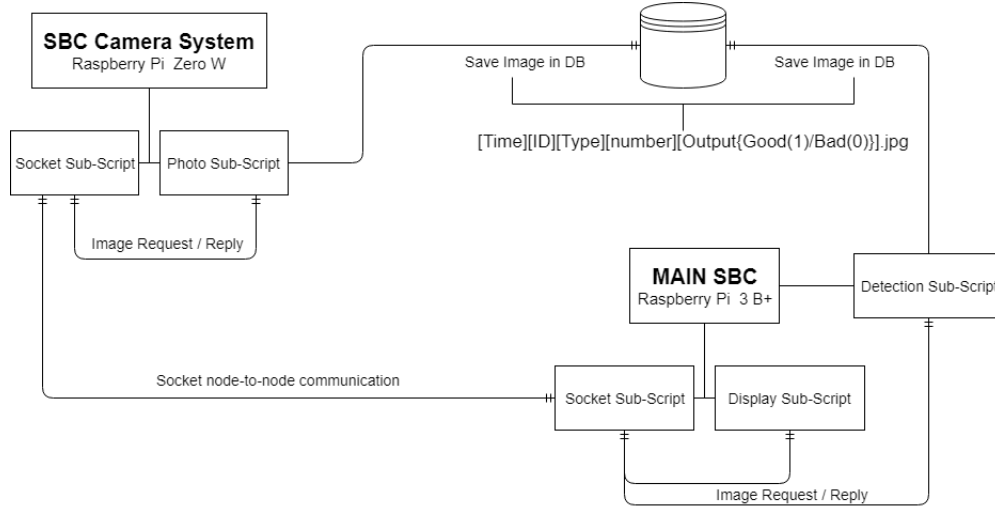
SBC Camera System
Raspberry Pi Zero W

Socket Sub-Script

Photo Sub-Script

Image Request / Reply

Save Image in DB

Save Image in DB

[Time][ID][Type][number][Output{Good(1)/Bad(0)}].jpg

MAIN SBC
Raspberry Pi 3 B+

Detection Sub-Script

Socket node-to-node communication

Socket Sub-Script

Display Sub-Script

Image Request / Reply